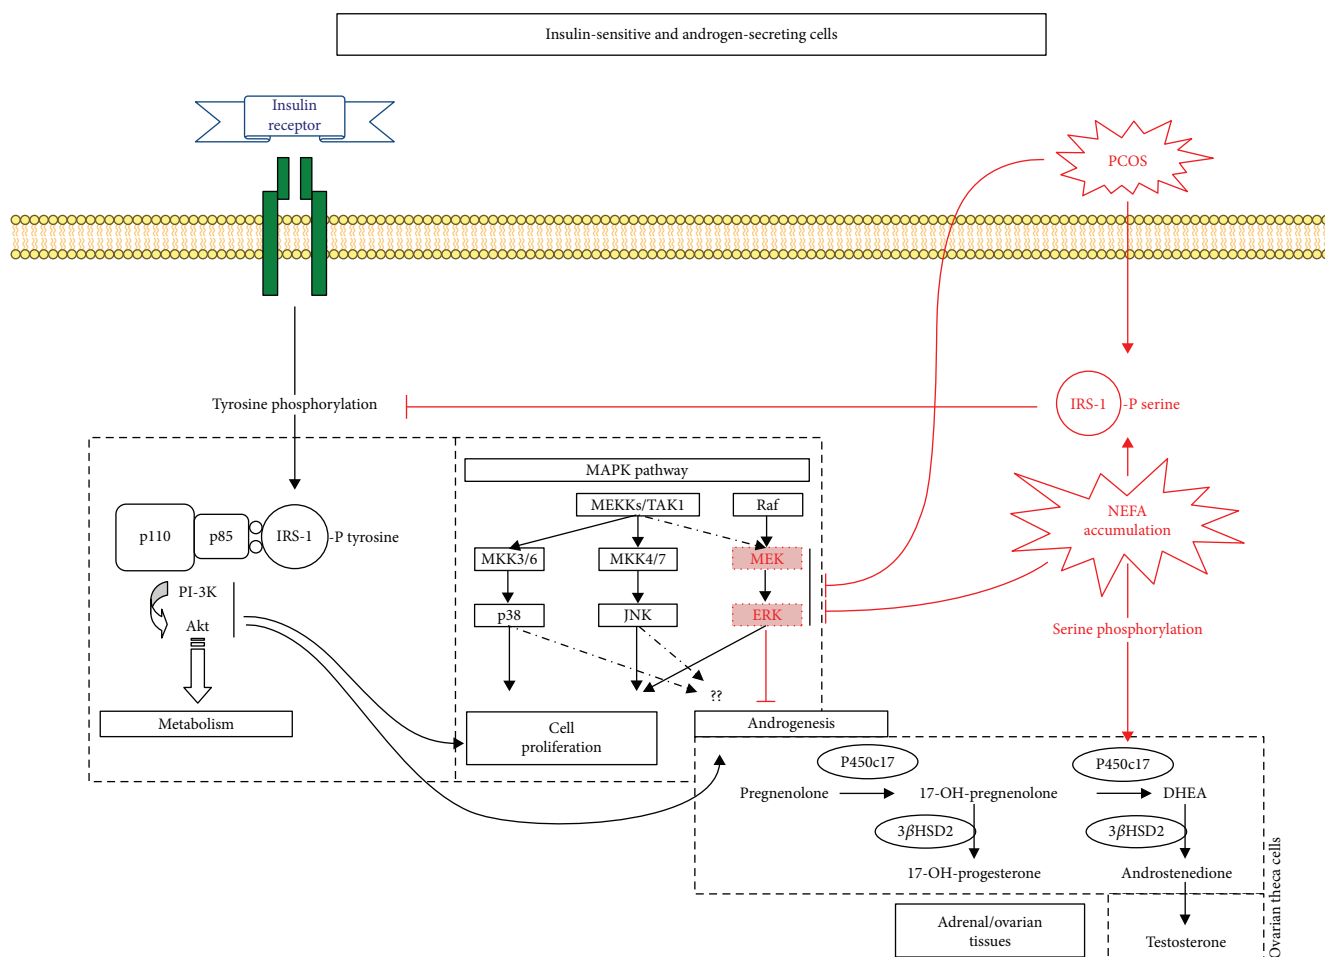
Insulin-sensitive and androgen-secreting cells

Insulin receptor

PCOS

Tyrosine phosphorylation

IRS-1 -P serine

MAPK pathway

MEKKs/TAK1

Raf

p110

p85

IRS-1 -P tyrosine

NEFA accumulation

MKK3/6

MKK4/7

MEK

PI-3K

Akt

p38

JNK

ERK

Serine phosphorylation

??

Metabolism

Cell proliferation

Androgenesis

P450c17

P450c17

Pregnenolone

17-OH-pregnenolone

DHEA

3$\beta$HSD2

3$\beta$HSD2

17-OH-progesterone

Androstenedione

Ovarian theca cells

Adrenal/ovarian tissues

Testosterone